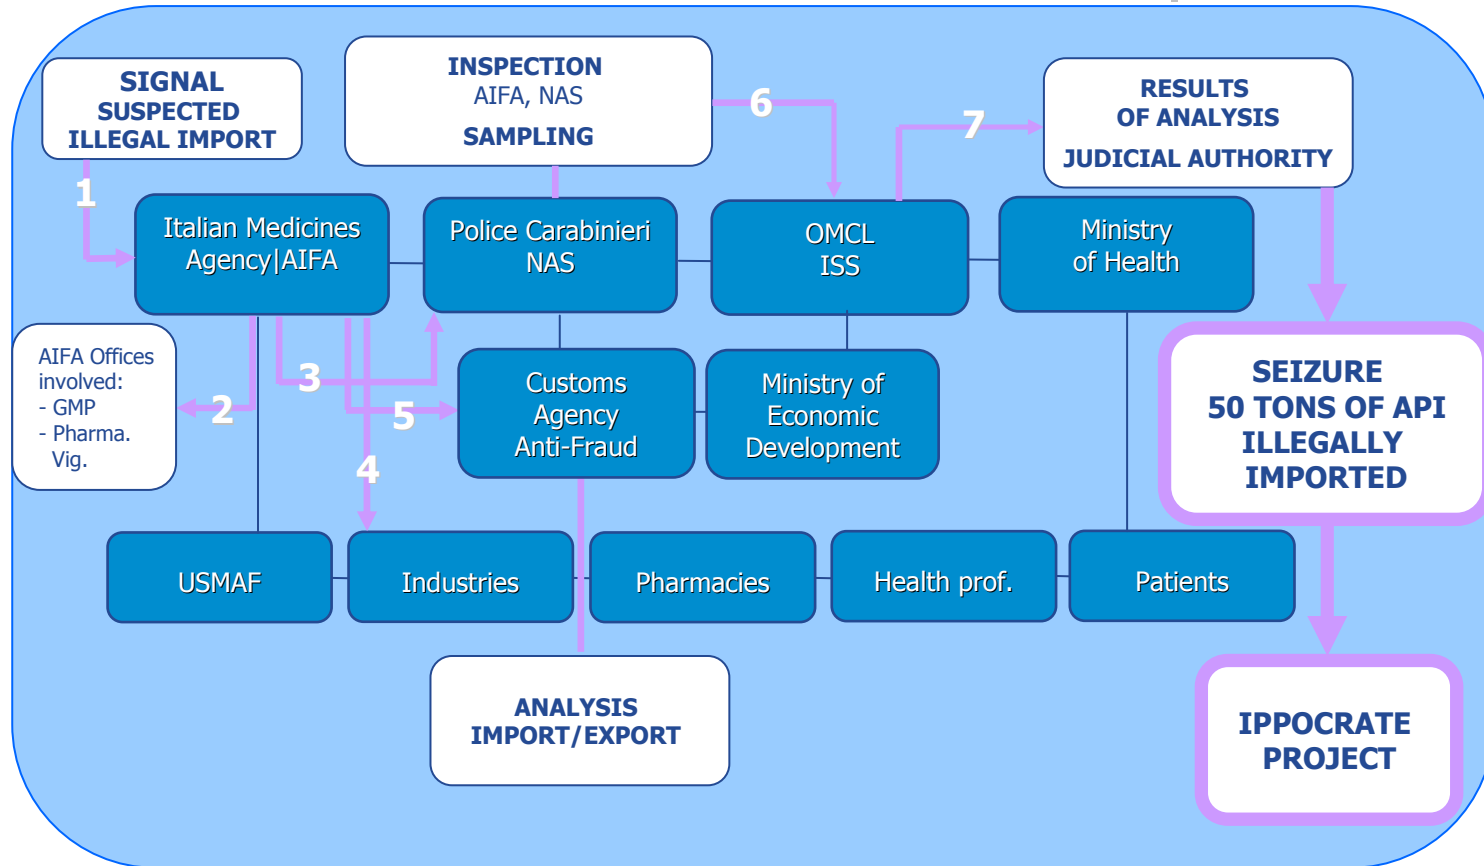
SIGNAL
SUSPECTED
ILLEGAL IMPORT

INSPECTION
AIFA, NAS
SAMPLING

RESULTS
OF ANALYSIS
JUDICIAL AUTHORITY

1

6

7

Italian Medicines Agency|AIFA

Police Carabinieri NAS

OMCL ISS

Ministry of Health

AIFA Offices involved:
- GMP
- Pharma. Vig.

2

3

5

4

Customs Agency Anti-Fraud

Ministry of Economic Development

SEIZURE
50 TONS OF API
ILLEGALLY
IMPORTED

USMAF

Industries

Pharmacies

Health prof.

Patients

ANALYSIS
IMPORT/EXPORT

IPPOCRATE
PROJECT